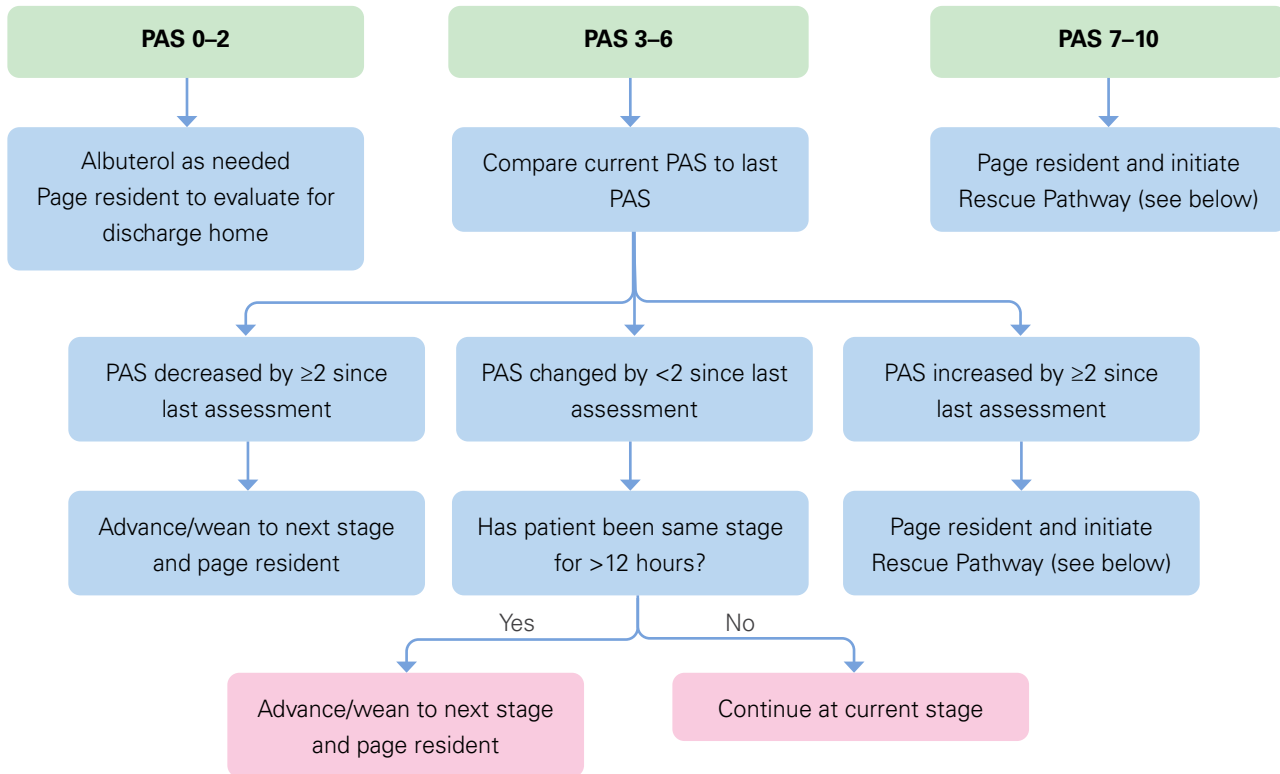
PAS 0–2

PAS 3–6

PAS 7–10

Albuterol as needed
Page resident to evaluate for discharge home

Compare current PAS to last PAS

Page resident and initiate Rescue Pathway (see below)

PAS decreased by ≥2 since last assessment

PAS changed by <2 since last assessment

PAS increased by ≥2 since last assessment

Advance/wean to next stage and page resident

Has patient been same stage for >12 hours?

Page resident and initiate Rescue Pathway (see below)

Yes

No

Advance/wean to next stage and page resident

Continue at current stage